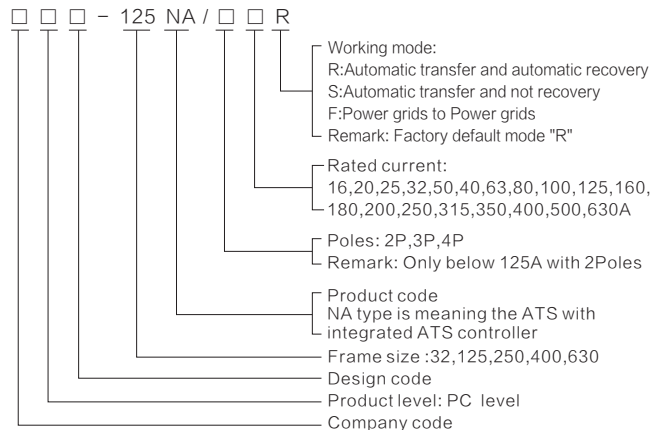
□ □ □ - 125 NA / □ □ R

Working mode:
R:Automatic transfer and automatic recovery
S:Automatic transfer and not recovery
F:Power grids to Power grids
Remark: Factory default mode "R"

Rated current:
16,20,25,32,50,40,63,80,100,125,160,
180,200,250,315,350,400,500,630A

Poles: 2P,3P,4P
Remark: Only below 125A with 2Poles

Product code
NA type is meaning the ATS with
integrated ATS controller

Frame size :32,125,250,400,630

Design code

Product level: PC level

Company code